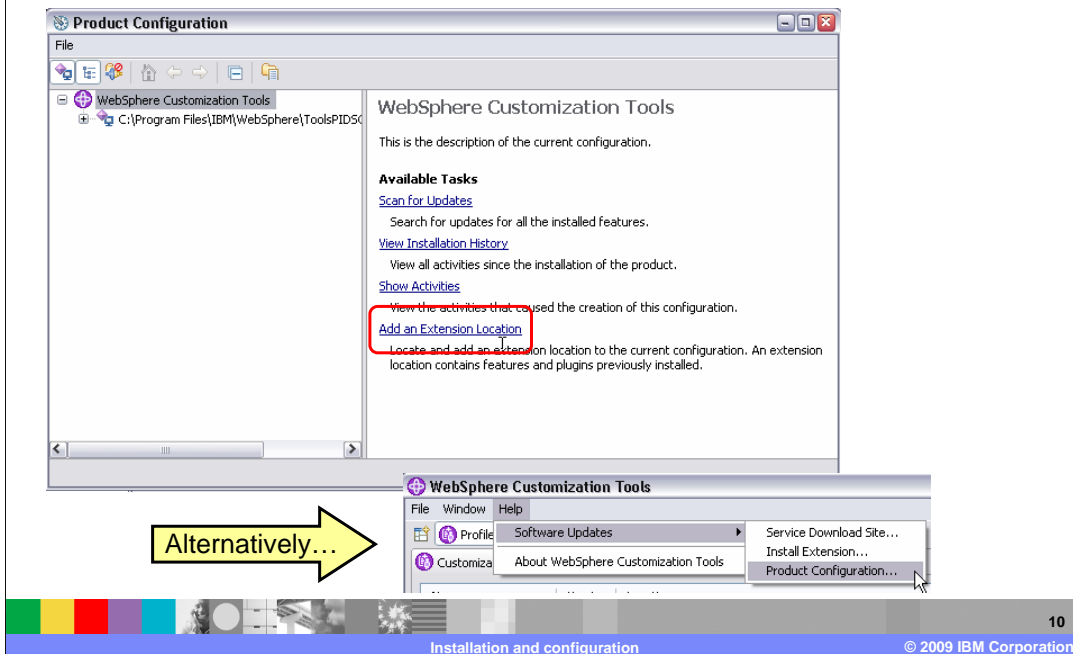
Product Configuration

File

WebSphere Customization Tools

C:\Program Files\IBM\WebSphere\ToolsPIDSC

WebSphere Customization Tools

This is the description of the current configuration.

Available Tasks

Scan for Updates

Search for updates for all the installed features.

View Installation History

View all activities since the installation of the product.

Show Activities

View the activities that caused the creation of this configuration.

Add an Extension Location

Locate and add an extension location to the current configuration. An extension location contains features and plugins previously installed.

WebSphere Customization Tools

File Window Help

Profile

Customiza

Software Updates

About WebSphere Customization Tools

Service Download Site...

Install Extension...

Product Configuration...

Alternatively…

10

Installation and configuration

© 2009 IBM Corporation